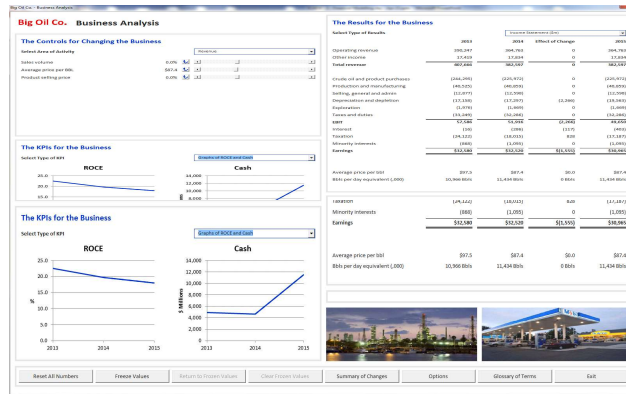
Big Oil Co. / Business Analysis

Big Oil Co. Business Analysis

The Controls for Changing the Business

Select Area of Activity

Revenue

Sales volume 0.0%

Average price per BBL $87.4

Product selling price 0.0%

The KPIs for the Business

Select Type of KPI

Graphs of ROCE and Cash

ROCE

Cash

25.0

20.0

15.0

14,000

12,000

10,000

8,000

The KPIs for the Business

Select Type of KPI

Graphs of ROCE and Cash

ROCE

25.0

20.0

15.0

10.0

5.0

0.0

%

2013 2014 2015

Cash

14,000

12,000

10,000

8,000

6,000

4,000

2,000

0

$ Millions

2013 2014 2015

The Results for the Business

Select Type of Results

Income Statement ($m)

| | 2013 | 2014 | Effect of Change | 2015 |
|---|---|---|---|---|
| Operating revenue | 390,247 | 364,763 | 0 | 364,763 |
| Other income | 17,419 | 17,634 | 0 | 17,634 |
| Total revenue | 407,666 | 382,397 | 0 | 382,397 |
| Crude oil and product purchases | (244,295) | (225,972) | 0 | (225,972) |
| Production and manufacturing | (40,525) | (40,959) | 0 | (40,959) |
| Selling, general and admin | (12,877) | (12,598) | 0 | (12,598) |
| Depreciation and depletion | (17,158) | (17,297) | (2,266) | (19,563) |
| Exploration | (1,976) | (1,669) | 0 | (1,669) |
| Taxes and duties | (33,249) | (32,266) | 0 | (32,266) |
| EBIT | 57,586 | 51,636 | (2,266) | 49,650 |
| Interest | (59) | (286) | (117) | (403) |
| Taxation | (24,122) | (18,015) | 828 | (17,187) |
| Minority interests | (888) | (1,095) | 0 | (1,095) |
| Earnings | $32,580 | $32,520 | $(1,555) | $30,965 |
| Average price per bbl | $97.5 | $87.4 | $0.0 | $87.4 |
| Bbls per day equivalent (,000) | 10,966 Bbls | 11,434 Bbls | 0 Bbls | 11,434 Bbls |

| | | | | |
|---|---|---|---|---|
| Taxation | (24,122) | (18,015) | 828 | (17,187) |
| Minority interests | (888) | (1,095) | 0 | (1,095) |
| Earnings | $32,580 | $32,520 | $(1,555) | $30,965 |
| Average price per bbl | $97.5 | $87.4 | $0.0 | $87.4 |
| Bbls per day equivalent (,000) | 10,966 Bbls | 11,434 Bbls | 0 Bbls | 11,434 Bbls |

Reset All Numbers | Freeze Values | Return to Frozen Values | Clear Frozen Values | Summary of Changes | Options | Glossary of Terms | Exit